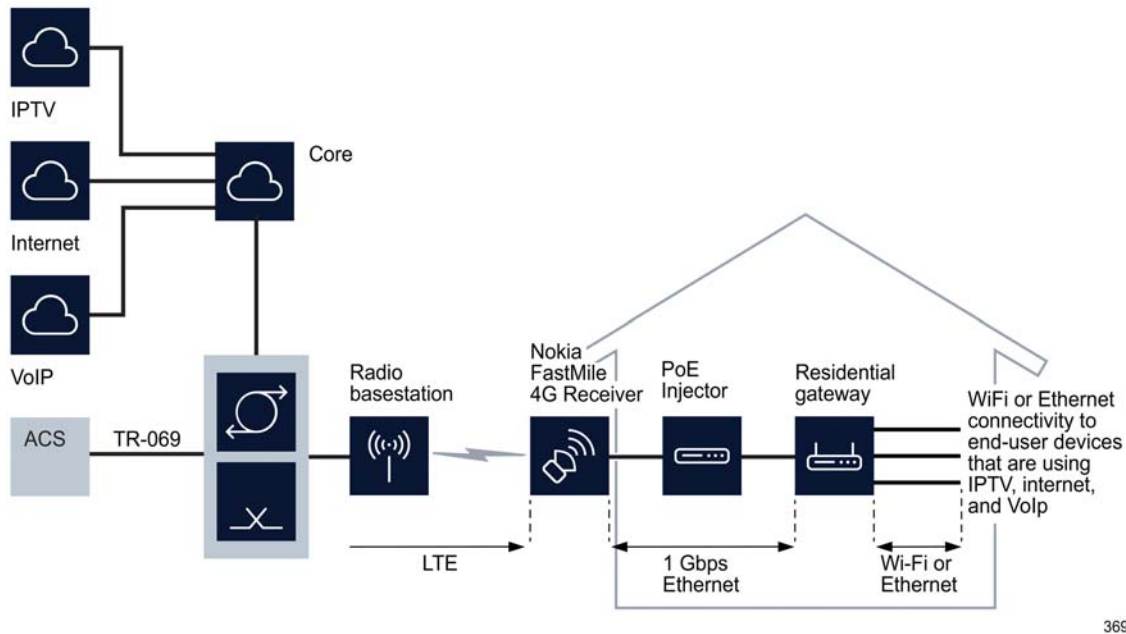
IPTV

Core

Internet

VoIP

Radio basestation

Nokia FastMile 4G Receiver

PoE Injector

Residential gateway

WiFi or Ethernet connectivity to end-user devices that are using IPTV, internet, and VoIp

ACS

TR-069

LTE

1 Gbps Ethernet

Wi-Fi or Ethernet

369